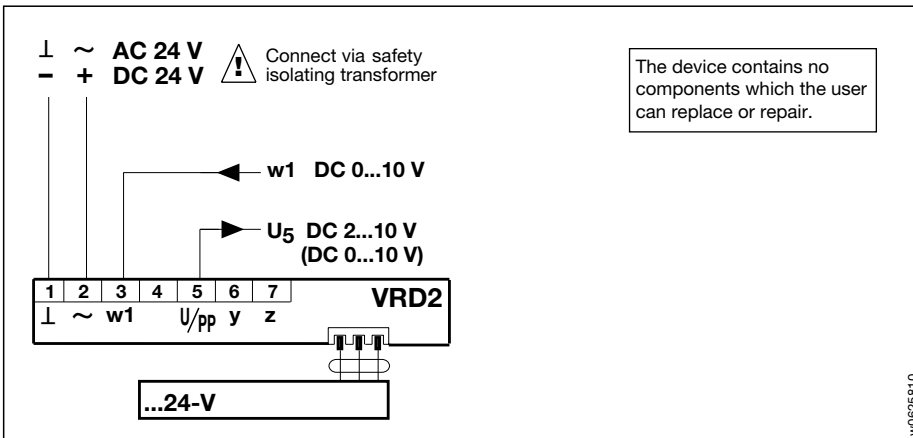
⊥ ~ AC 24 V
− + DC 24 V

Connect via safety isolating transformer

The device contains no components which the user can replace or repair.

w1 DC 0...10 V

$U_5$ DC 2...10 V
(DC 0...10 V)

| 1 | 2 | 3 | 4 | 5 | 6 | 7 |
|---|---|---|---|---|---|---|
| ⊥ | ~ | w1 | | U/pp | y | z |

VRD2

...24-V

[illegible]